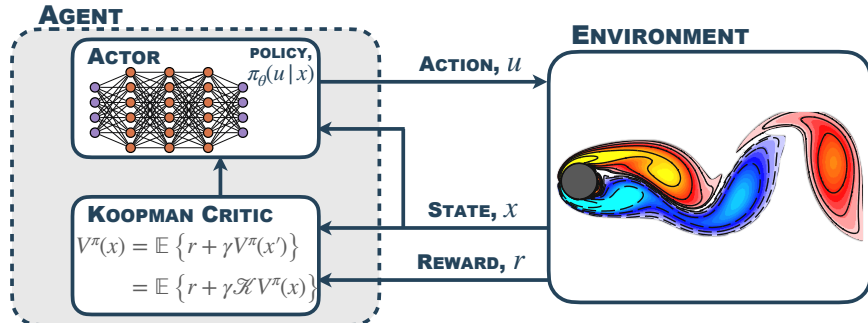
AGENT

ACTOR

POLICY, $\pi_\theta(u \mid x)$

ACTION, $u$

ENVIRONMENT

KOOPMAN CRITIC

$V^\pi(x) = \mathbb{E}\left\{r + \gamma V^\pi(x')\right\}$

$= \mathbb{E}\left\{r + \gamma \mathscr{K} V^\pi(x)\right\}$

STATE, $x$

REWARD, $r$